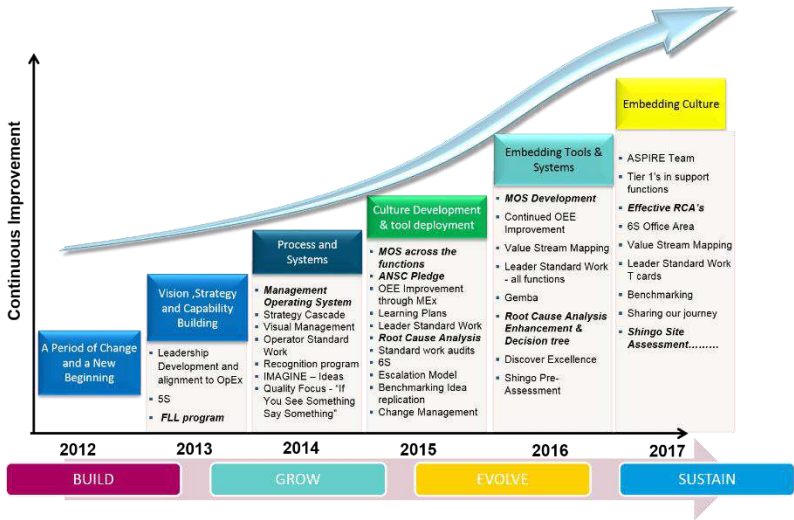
Continuous Improvement

A Period of Change and a New Beginning

Vision ,Strategy and Capability Building

- Leadership Development and alignment to OpEx
- 5S
- FLL program

Process and Systems

- Management Operating System
- Strategy Cascade
- Visual Management
- Operator Standard Work
- Recognition program
- IMAGINE – Ideas
- Quality Focus - "If You See Something Say Something"

Culture Development & tool deployment

- MOS across the functions
- ANSC Pledge
- OEE Improvement through MEx
- Learning Plans
- Leader Standard Work
- Root Cause Analysis
- Standard work audits
- 6S
- Escalation Model
- Benchmarking Idea replication
- Change Management

Embedding Tools & Systems

- MOS Development
- Continued OEE Improvement
- Value Stream Mapping
- Leader Standard Work - all functions
- Gemba
- Root Cause Analysis Enhancement & Decision tree
- Discover Excellence
- Shingo Pre-Assessment

Embedding Culture

- ASPIRE Team
- Tier 1's in support functions
- Effective RCA's
- 6S Office Area
- Value Stream Mapping
- Leader Standard Work T cards
- Benchmarking
- Sharing our journey
- Shingo Site Assessment………

2012 2013 2014 2015 2016 2017

BUILD GROW EVOLVE SUSTAIN